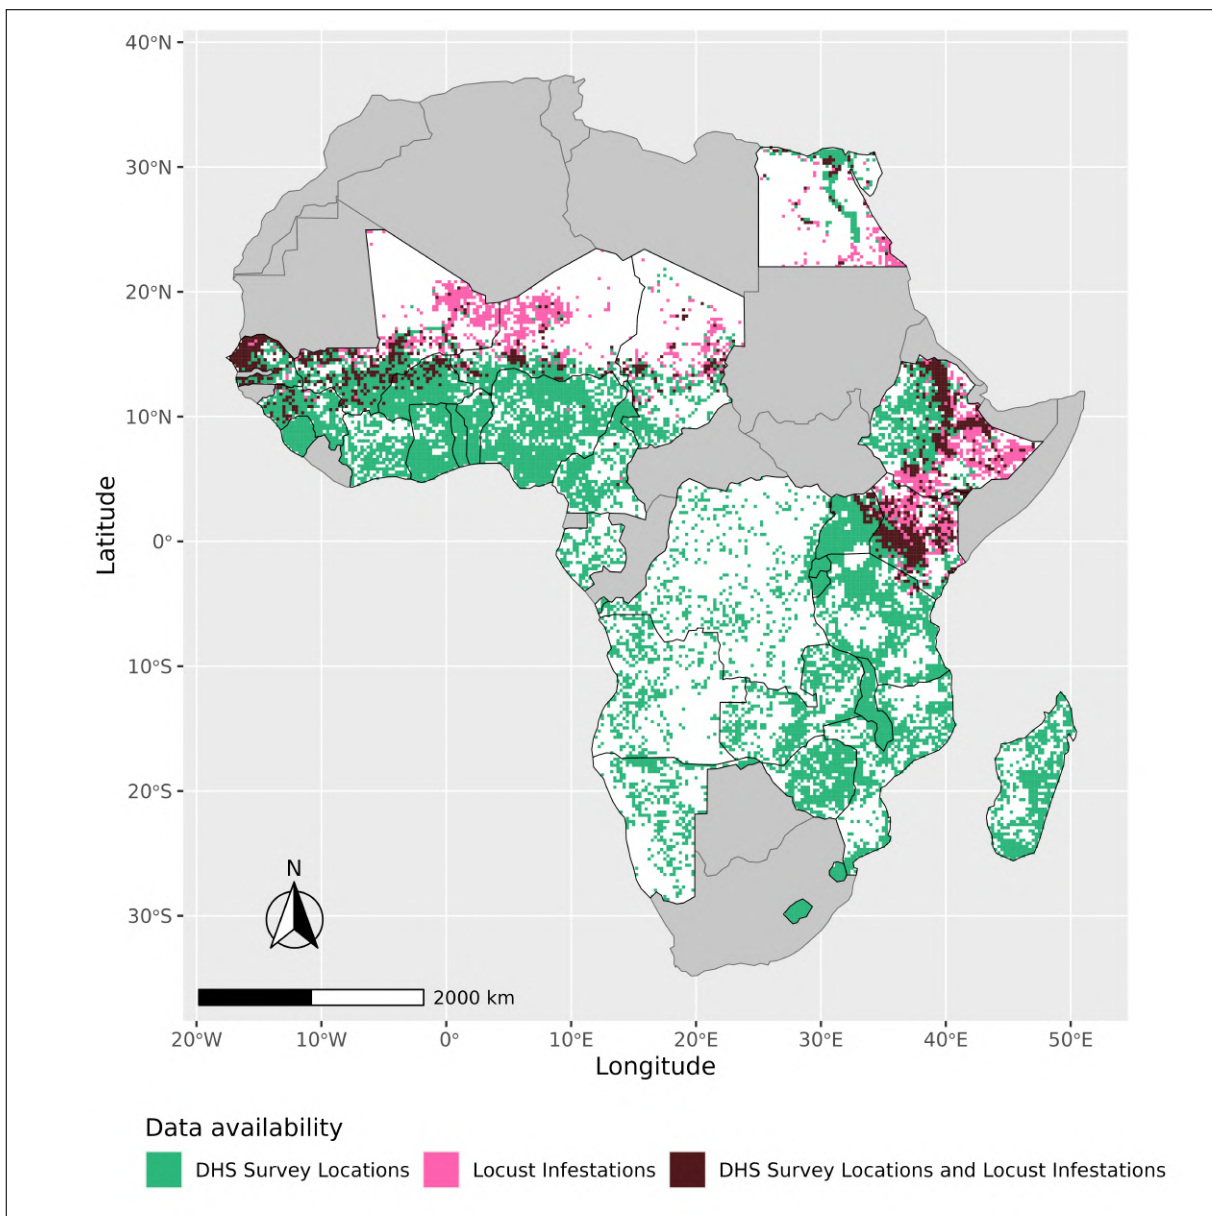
40°N
30°N
20°N
10°N
0°
10°S
20°S
30°S

Latitude

N

2000 km

20°W 10°W 0° 10°E 20°E 30°E 40°E 50°E

Longitude

Data availability

DHS Survey Locations
Locust Infestations
DHS Survey Locations and Locust Infestations